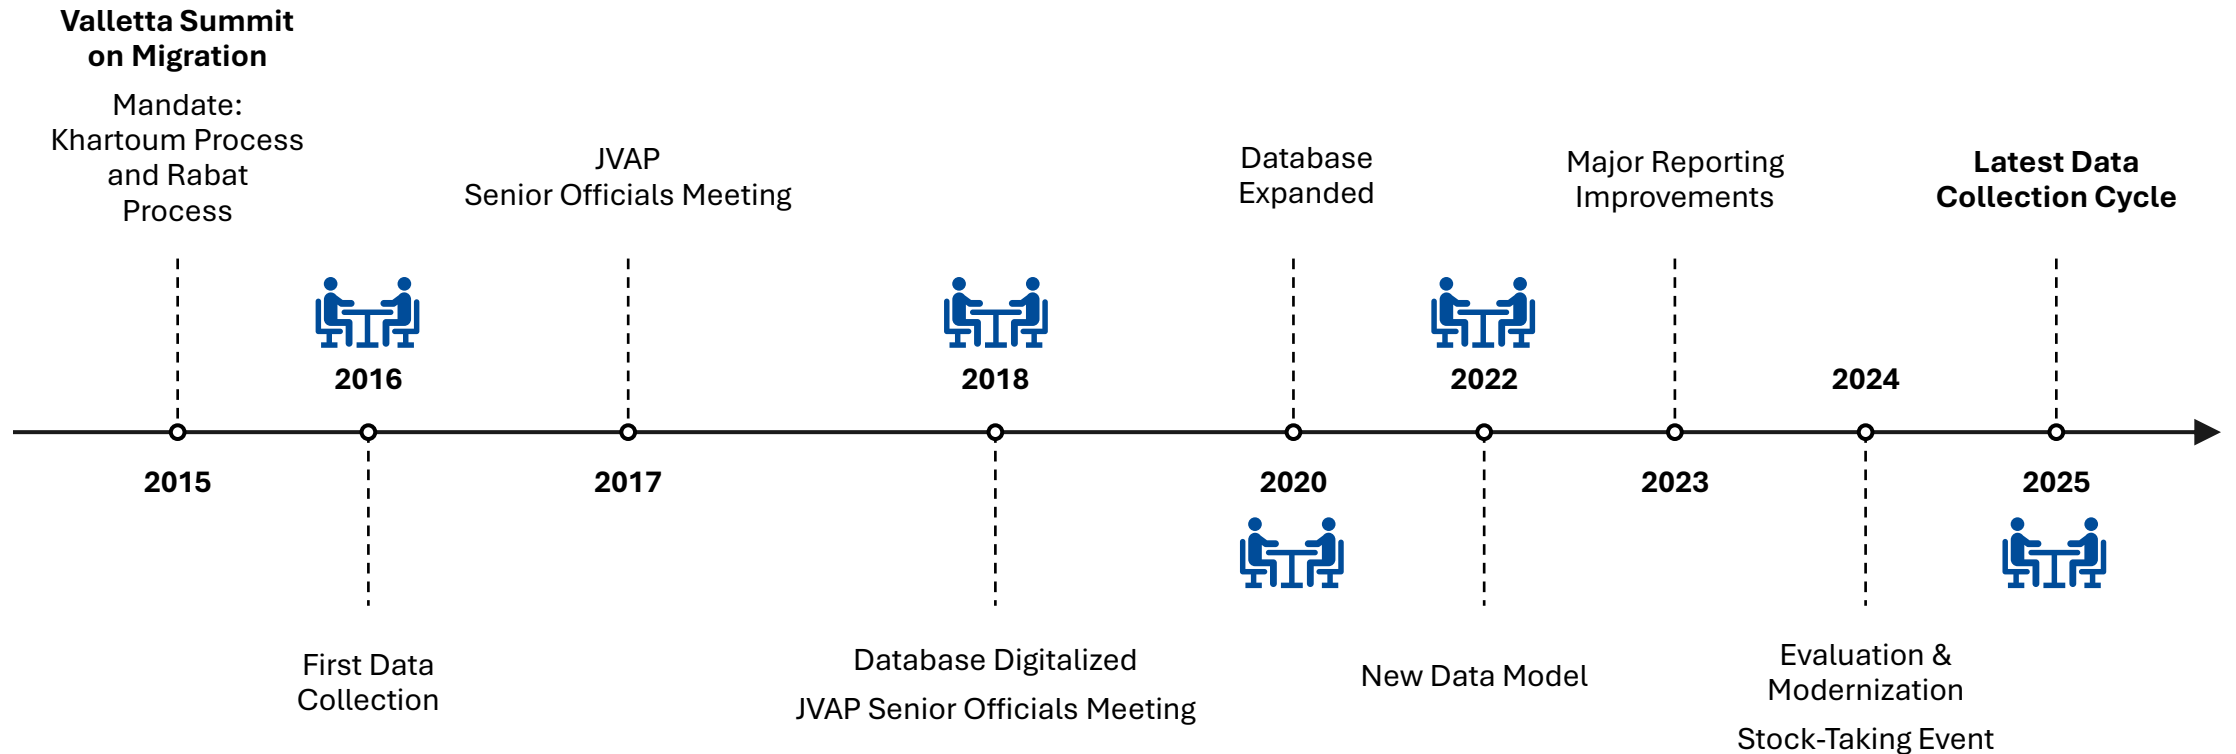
Valletta Summit on Migration

Mandate: Khartoum Process and Rabat Process

JVAP Senior Officials Meeting

Database Expanded

Major Reporting Improvements

Latest Data Collection Cycle

2016

2018

2022

2024

2015

2017

2020

2023

2025

First Data Collection

Database Digitalized

JVAP Senior Officials Meeting

New Data Model

Evaluation & Modernization

Stock-Taking Event